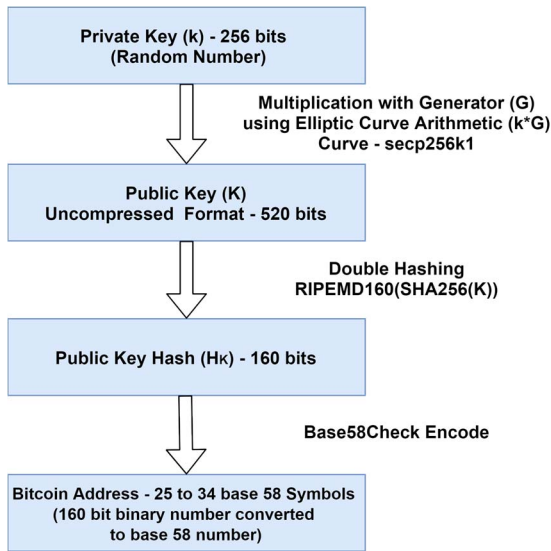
Private Key (k) - 256 bits
(Random Number)

Multiplication with Generator (G)
using Elliptic Curve Arithmetic (k*G)
Curve - secp256k1

Public Key (K)
Uncompressed Format - 520 bits

Double Hashing
RIPEMD160(SHA256(K))

Public Key Hash ($H_K$) - 160 bits

Base58Check Encode

Bitcoin Address - 25 to 34 base 58 Symbols
(160 bit binary number converted
to base 58 number)